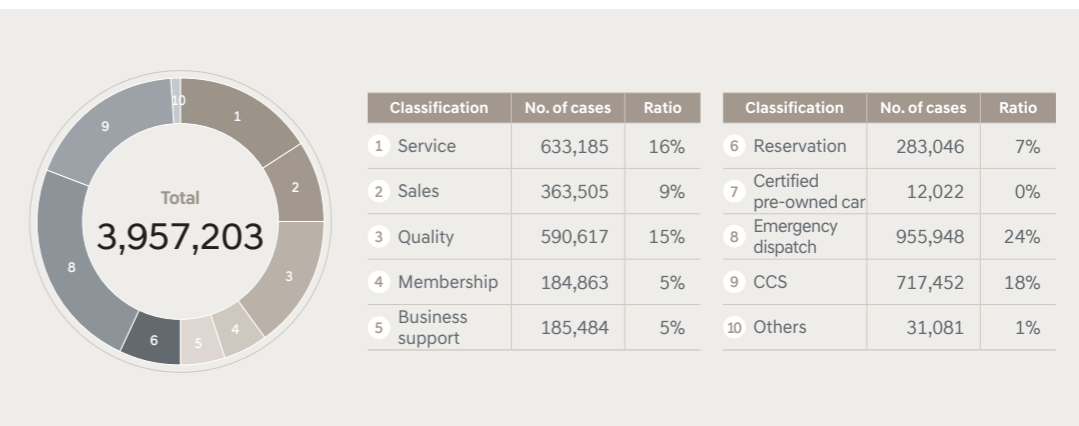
10
1
9
2
Total
3,957,203
8
3
4
6
5

| Classification | No. of cases | Ratio |
|---|---|---|
| 1 Service | 633,185 | 16% |
| 2 Sales | 363,505 | 9% |
| 3 Quality | 590,617 | 15% |
| 4 Membership | 184,863 | 5% |
| 5 Business support | 185,484 | 5% |

| Classification | No. of cases | Ratio |
|---|---|---|
| 6 Reservation | 283,046 | 7% |
| 7 Certified pre-owned car | 12,022 | 0% |
| 8 Emergency dispatch | 955,948 | 24% |
| 9 CCS | 717,452 | 18% |
| 10 Others | 31,081 | 1% |